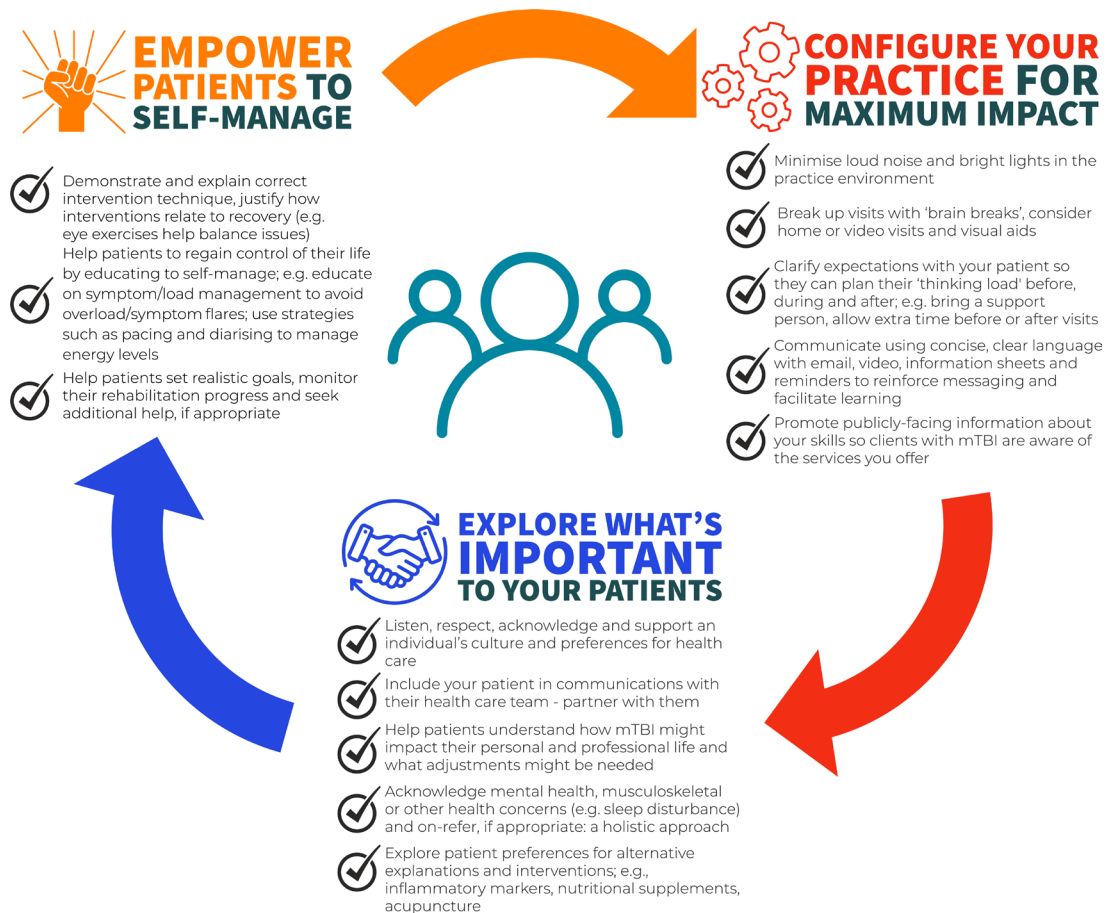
EMPOWER PATIENTS TO SELF-MANAGE

Demonstrate and explain correct intervention technique, justify how interventions relate to recovery (e.g. eye exercises help balance issues)

Help patients to regain control of their life by educating to self-manage; e.g. educate on symptom/load management to avoid overload/symptom flares; use strategies such as pacing and diarising to manage energy levels

Help patients set realistic goals, monitor their rehabilitation progress and seek additional help, if appropriate

CONFIGURE YOUR PRACTICE FOR MAXIMUM IMPACT

Minimise loud noise and bright lights in the practice environment

Break up visits with 'brain breaks', consider home or video visits and visual aids

Clarify expectations with your patient so they can plan their 'thinking load' before, during and after; e.g. bring a support person, allow extra time before or after visits

Communicate using concise, clear language with email, video, information sheets and reminders to reinforce messaging and facilitate learning

Promote publicly-facing information about your skills so clients with mTBI are aware of the services you offer

EXPLORE WHAT'S IMPORTANT TO YOUR PATIENTS

Listen, respect, acknowledge and support an individual's culture and preferences for health care

Include your patient in communications with their health care team - partner with them

Help patients understand how mTBI might impact their personal and professional life and what adjustments might be needed

Acknowledge mental health, musculoskeletal or other health concerns (e.g. sleep disturbance) and on-refer, if appropriate: a holistic approach

Explore patient preferences for alternative explanations and interventions; e.g., inflammatory markers, nutritional supplements, acupuncture